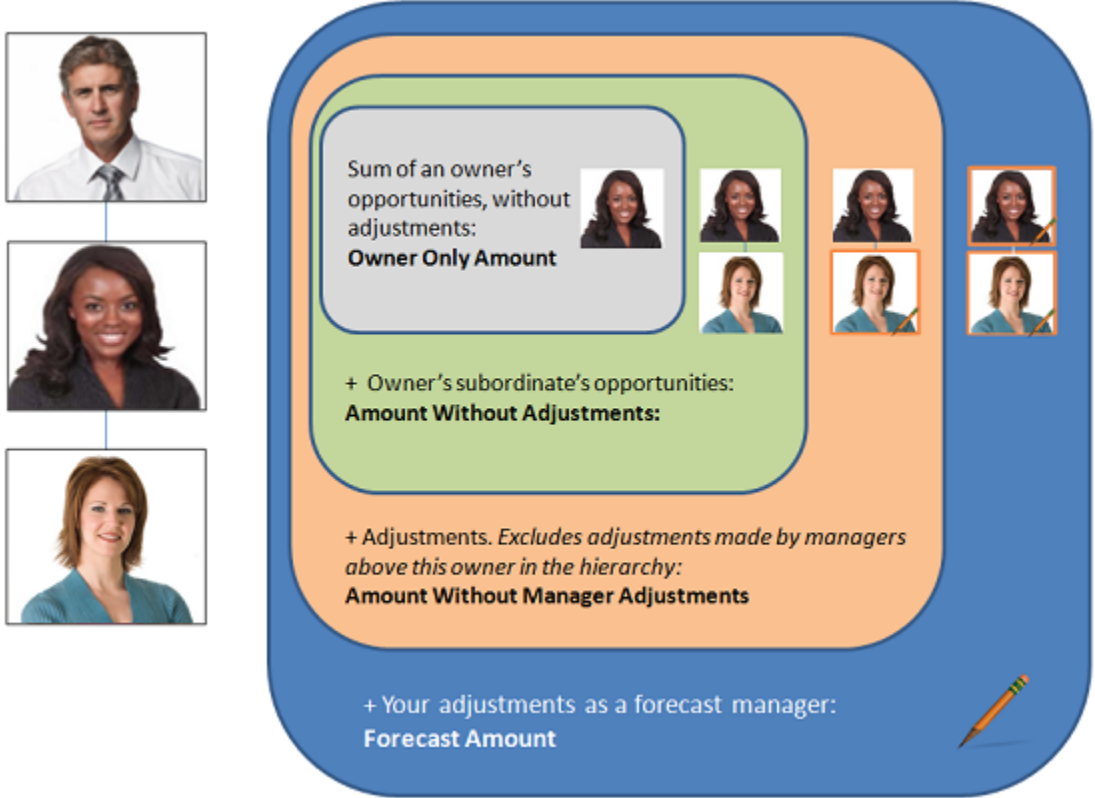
Sum of an owner's opportunities, without adjustments:
**Owner Only Amount**

+ Owner's subordinate's opportunities:
**Amount Without Adjustments:**

+ Adjustments. *Excludes adjustments made by managers above this owner in the hierarchy:*
**Amount Without Manager Adjustments**

+ Your adjustments as a forecast manager:
**Forecast Amount**